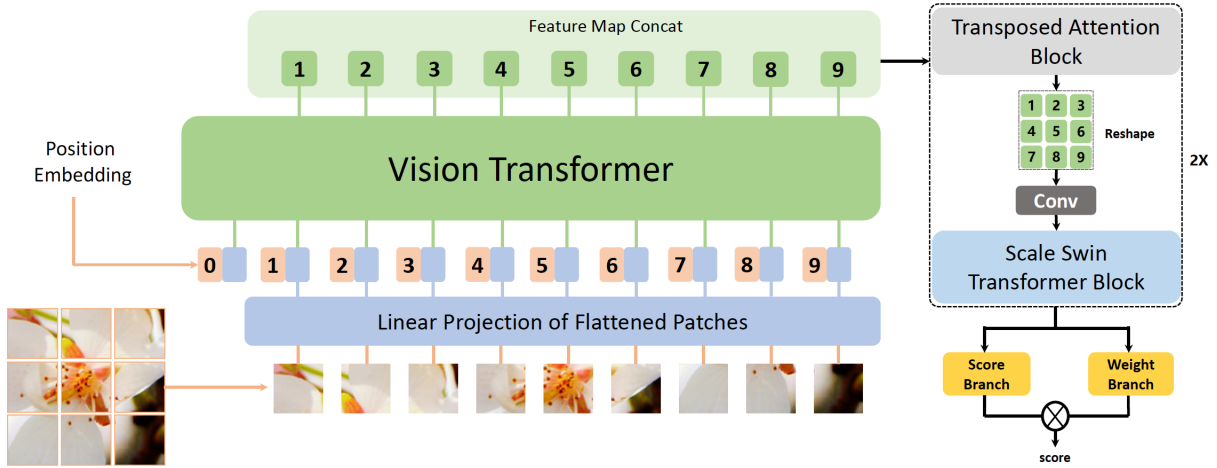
Feature Map Concat

1 2 3 4 5 6 7 8 9

Transposed Attention Block

| 1 | 2 | 3 |
|---|---|---|
| 4 | 5 | 6 |
| 7 | 8 | 9 |

Reshape

2X

Position Embedding

Vision Transformer

Conv

0 1 2 3 4 5 6 7 8 9

Scale Swin Transformer Block

Linear Projection of Flattened Patches

Score Branch

Weight Branch

score